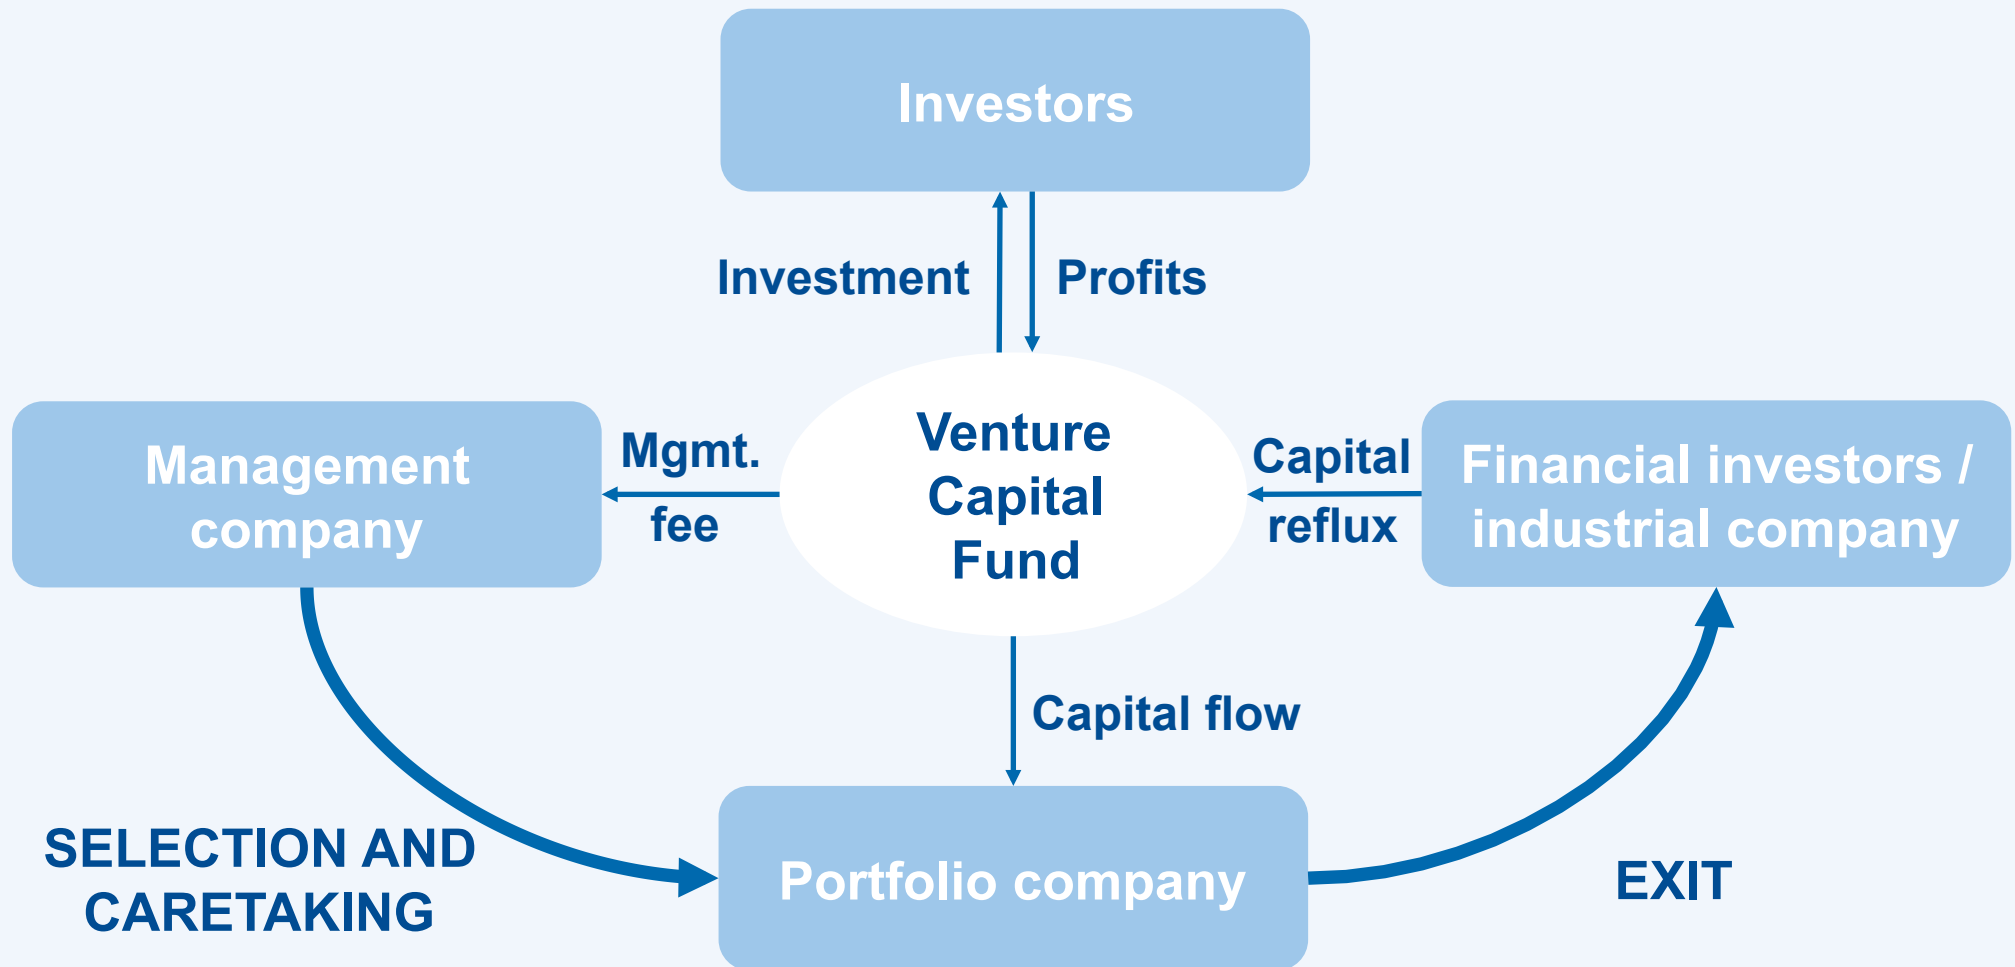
Investors

Investment

Profits

Management company

Mgmt. fee

Venture Capital Fund

Capital reflux

Financial investors / industrial company

Capital flow

SELECTION AND CARETAKING

Portfolio company

EXIT